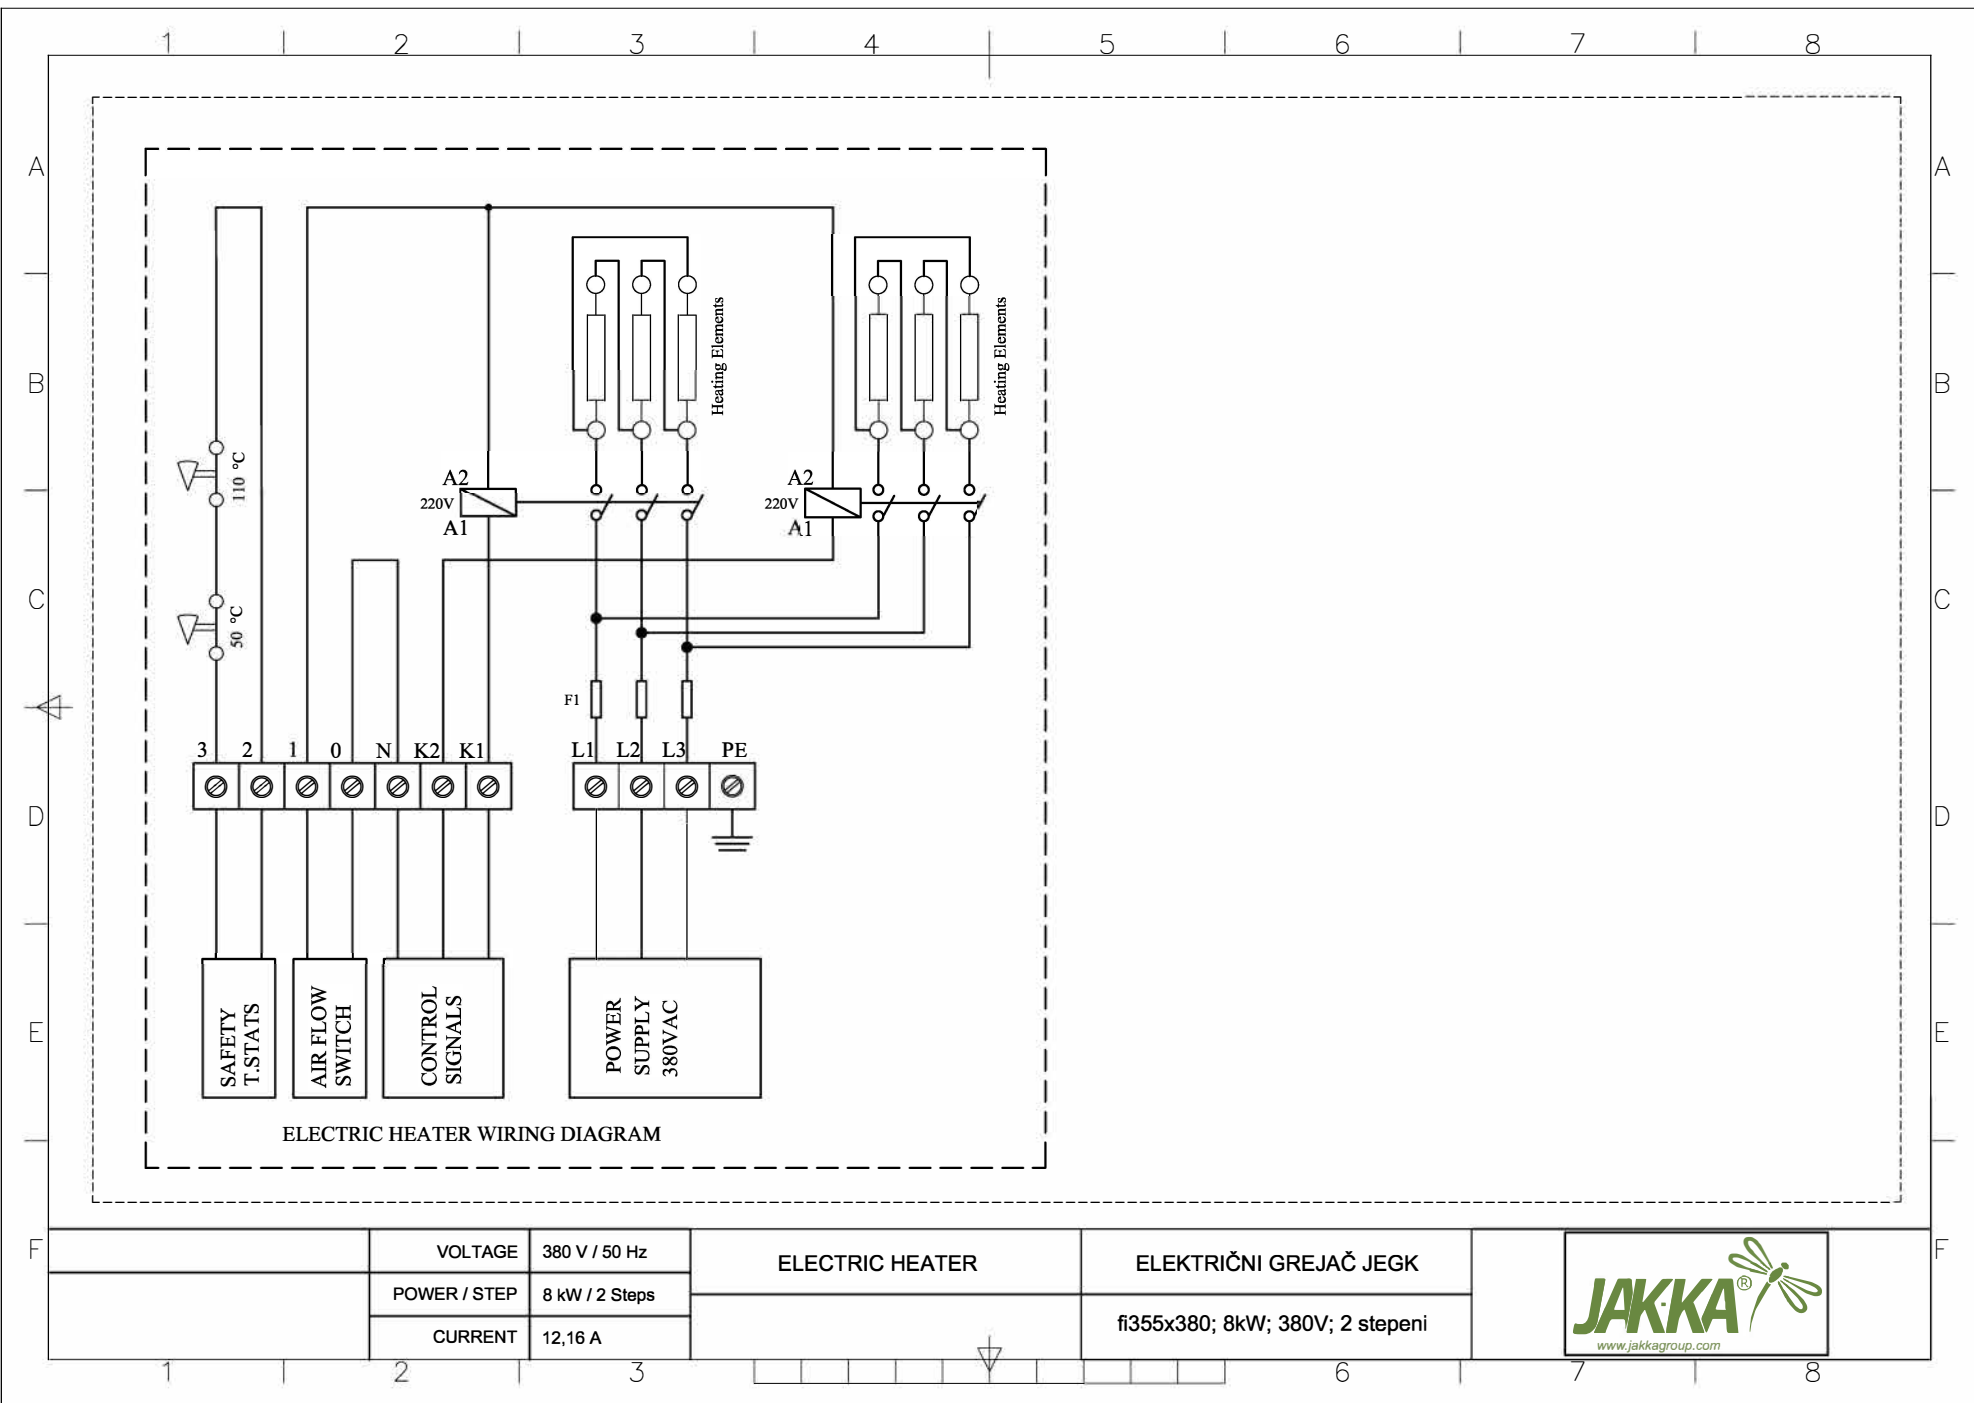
1 2 3 4 5 6 7 8

A

B

C

D

E

F

110 °C

50 °C

A2
220V
A1

Heating Elements

A2
220V
A1

Heating Elements

F1

3 2 1 0 N K2 K1

L1 L2 L3 PE

SAFETY T.STATS

AIR FLOW SWITCH

CONTROL SIGNALS

POWER SUPPLY 380VAC

ELECTRIC HEATER WIRING DIAGRAM

| VOLTAGE | 380 V / 50 Hz |
|---|---|
| POWER / STEP | 8 kW / 2 Steps |
| CURRENT | 12,16 A |

ELECTRIC HEATER

ELEKTRIČNI GREJAČ JEGK

fi355x380; 8kW; 380V; 2 stepeni

JAKKA®
www.jakkagroup.com

1 2 3 6 7 8